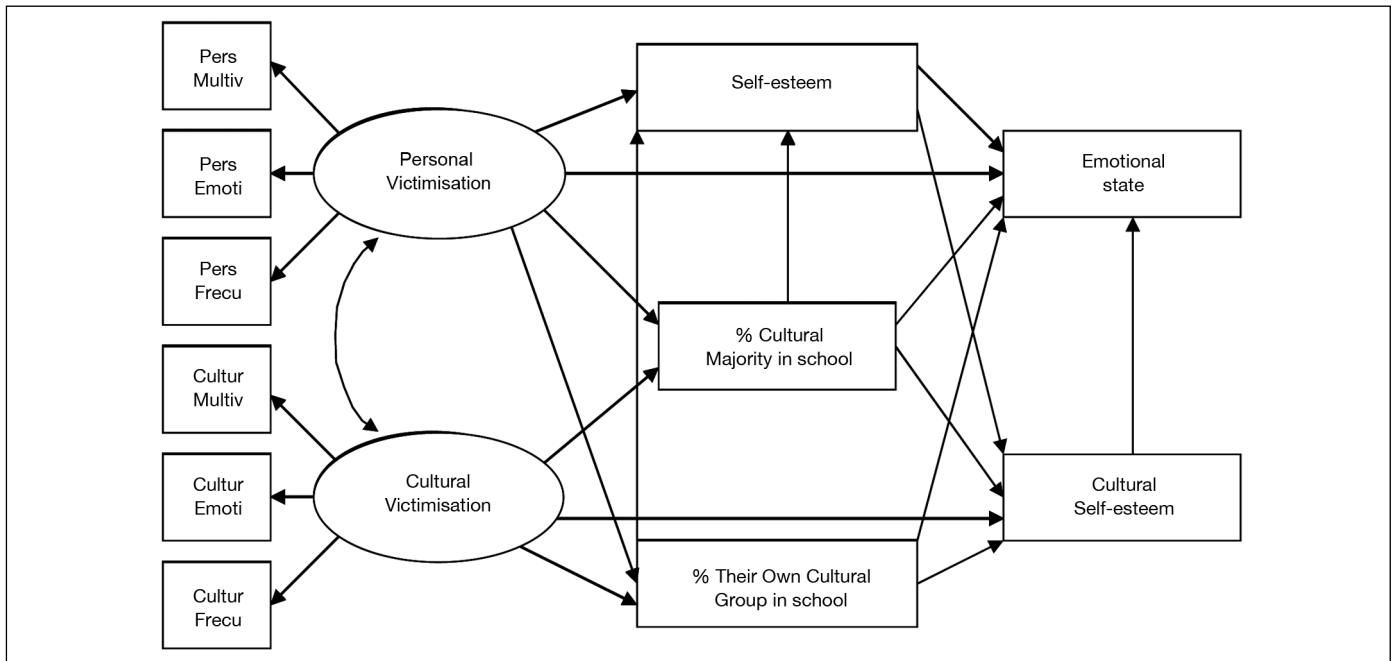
Pers Multiv

Pers Emoti

Pers Frecu

Cultur Multiv

Cultur Emoti

Cultur Frecu

Personal Victimisation

Cultural Victimisation

Self-esteem

% Cultural Majority in school

% Their Own Cultural Group in school

Emotional state

Cultural Self-esteem